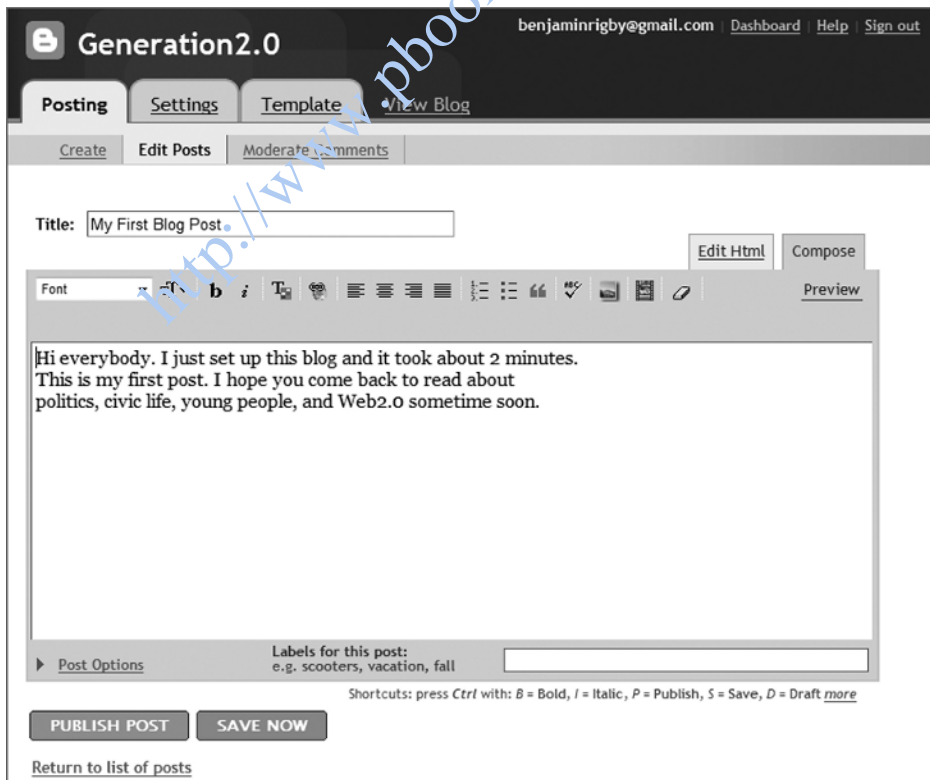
Generation2.0

benjaminrigby@gmail.com | Dashboard | Help | Sign out

Posting | Settings | Template | View Blog

Create | Edit Posts | Moderate Comments

http://www.pboo

Title: My First Blog Post

Edit Html | Compose

Font | b | i | Preview

Hi everybody. I just set up this blog and it took about 2 minutes. This is my first post. I hope you come back to read about politics, civic life, young people, and Web2.0 sometime soon.

Post Options

Labels for this post:
e.g. scooters, vacation, fall

Shortcuts: press *Ctrl* with: *B* = Bold, *I* = Italic, *P* = Publish, *S* = Save, *D* = Draft *more*

PUBLISH POST | SAVE NOW

Return to list of posts